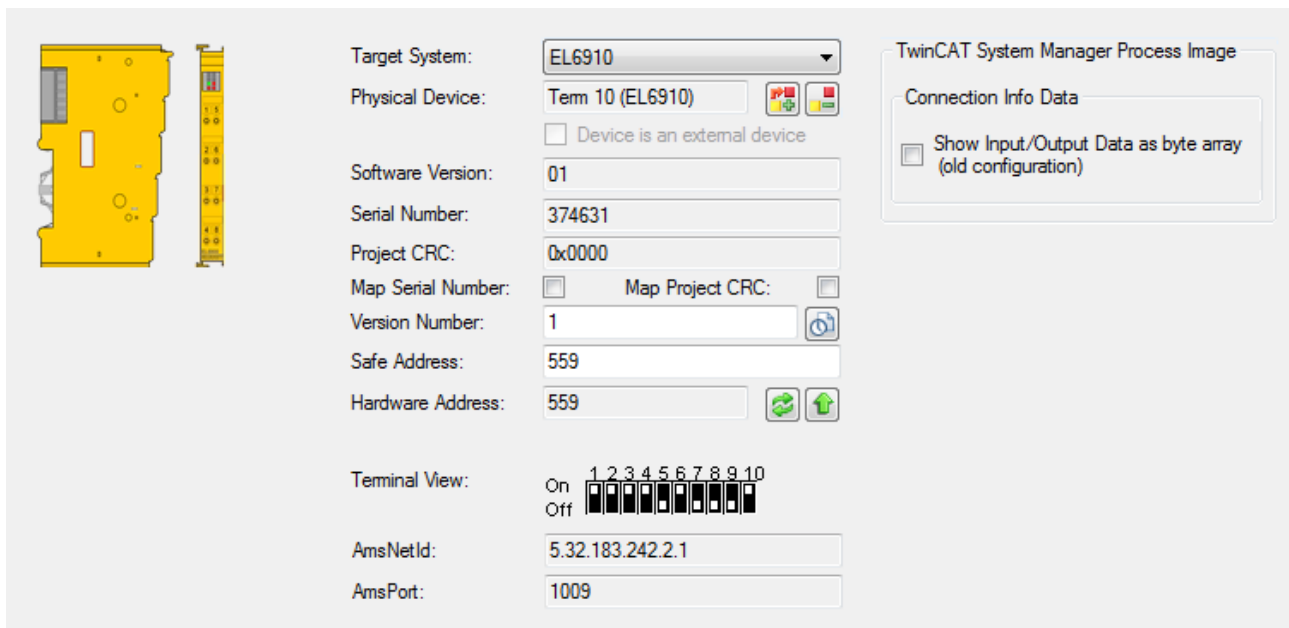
Target System: EL6910

Physical Device: Term 10 (EL6910)

Device is an external device

Software Version: 01

Serial Number: 374631

Project CRC: 0x0000

Map Serial Number: Map Project CRC:

Version Number: 1

Safe Address: 559

Hardware Address: 559

Terminal View: On Off 1 2 3 4 5 6 7 8 9 10

AmsNetId: 5.32.183.242.2.1

AmsPort: 1009

TwinCAT System Manager Process Image

Connection Info Data

Show Input/Output Data as byte array (old configuration)